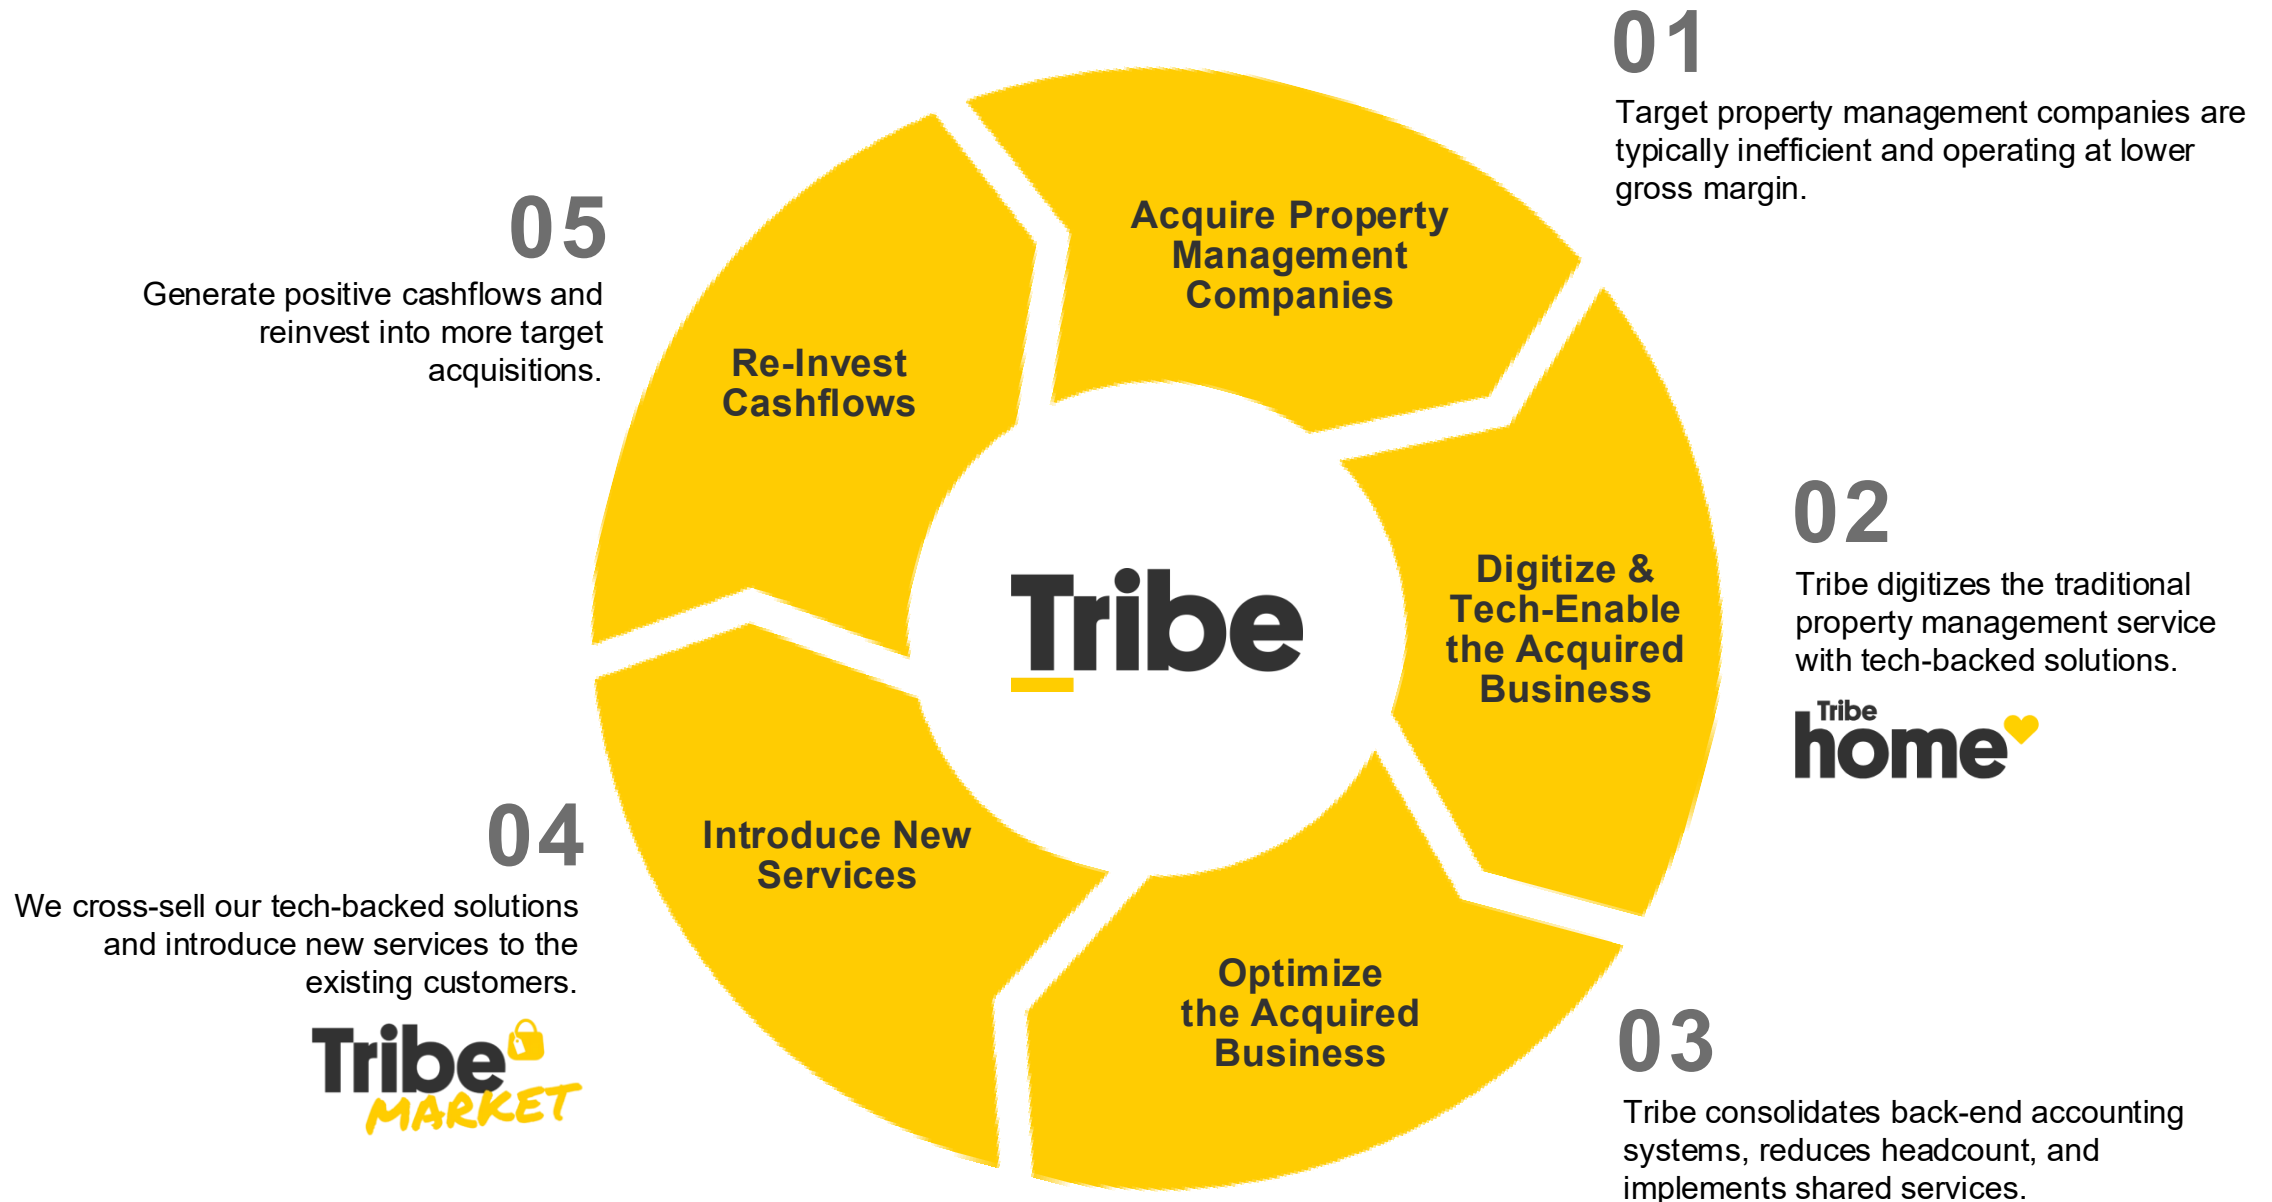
01

Target property management companies are typically inefficient and operating at lower gross margin.

05

Generate positive cashflows and reinvest into more target acquisitions.

Acquire Property Management Companies

Re-Invest Cashflows

Tribe

Digitize & Tech-Enable the Acquired Business

02

Tribe digitizes the traditional property management service with tech-backed solutions.

Tribe home

04

We cross-sell our tech-backed solutions and introduce new services to the existing customers.

Tribe MARKET

Introduce New Services

Optimize the Acquired Business

03

Tribe consolidates back-end accounting systems, reduces headcount, and implements shared services.